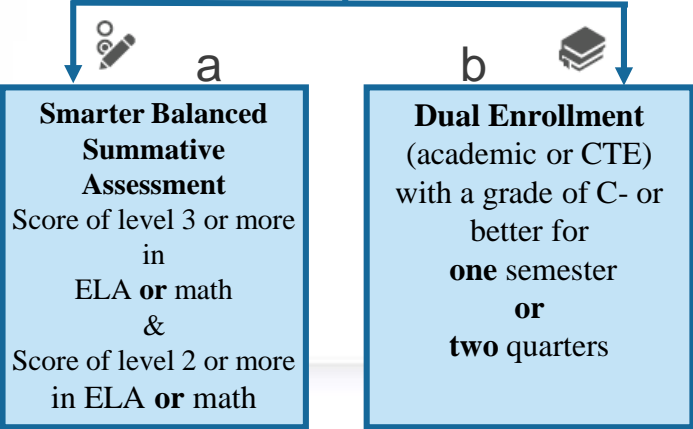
a

Smarter Balanced Summative Assessment
Score of level 3 or more in ELA **or** math
&
Score of level 2 or more in ELA **or** math

b

Dual Enrollment
(academic or CTE) with a grade of C- or better for **one** semester
**or**
**two** quarters